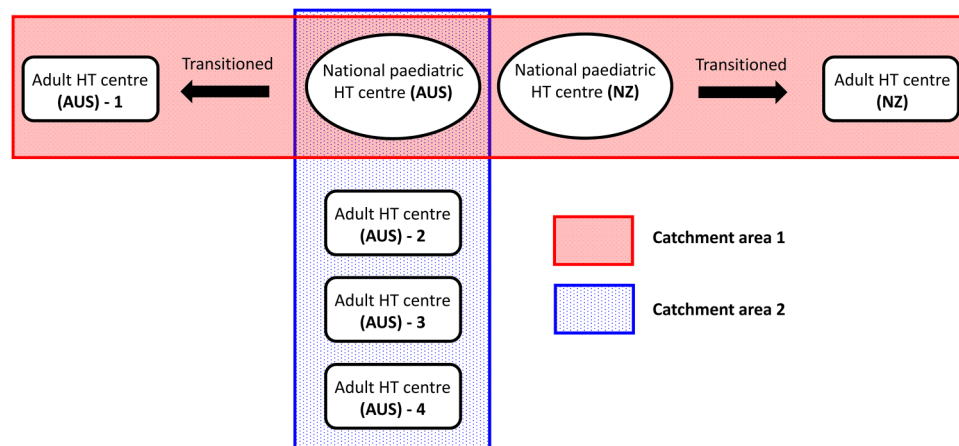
Adult HT centre (AUS) - 1

Transitioned

National paediatric HT centre (AUS)

National paediatric HT centre (NZ)

Transitioned

Adult HT centre (NZ)

Adult HT centre (AUS) - 2

Adult HT centre (AUS) - 3

Adult HT centre (AUS) - 4

Catchment area 1

Catchment area 2